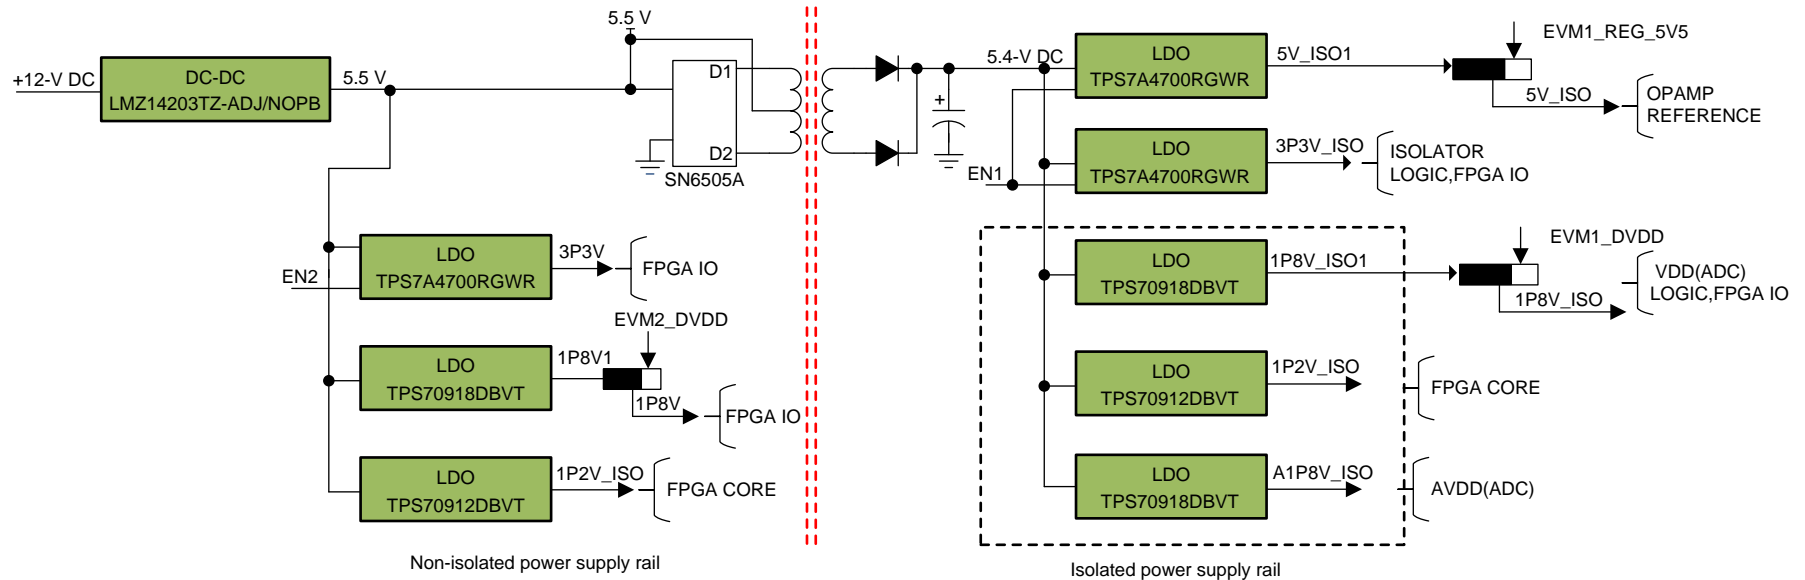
5.5 V
+12-V DC
DC-DC
LMZ14203TZ-ADJ/NOPB
5.5 V
D1
D2
SN6505A
5.4-V DC
LDO
TPS7A4700RGWR
5V_ISO1
EVM1_REG_5V5
5V_ISO
OPAMP
REFERENCE
+
EN1
LDO
TPS7A4700RGWR
3P3V_ISO
ISOLATOR
LOGIC,FPGA IO
EN2
LDO
TPS7A4700RGWR
3P3V
FPGA IO
EVM2_DVDD
LDO
TPS70918DBVT
1P8V1
1P8V
FPGA IO
LDO
TPS70912DBVT
1P2V_ISO
FPGA CORE
EVM1_DVDD
LDO
TPS70918DBVT
1P8V_ISO1
1P8V_ISO
VDD(ADC)
LOGIC,FPGA IO
LDO
TPS70912DBVT
1P2V_ISO
FPGA CORE
LDO
TPS70918DBVT
A1P8V_ISO
AVDD(ADC)
Non-isolated power supply rail
Isolated power supply rail